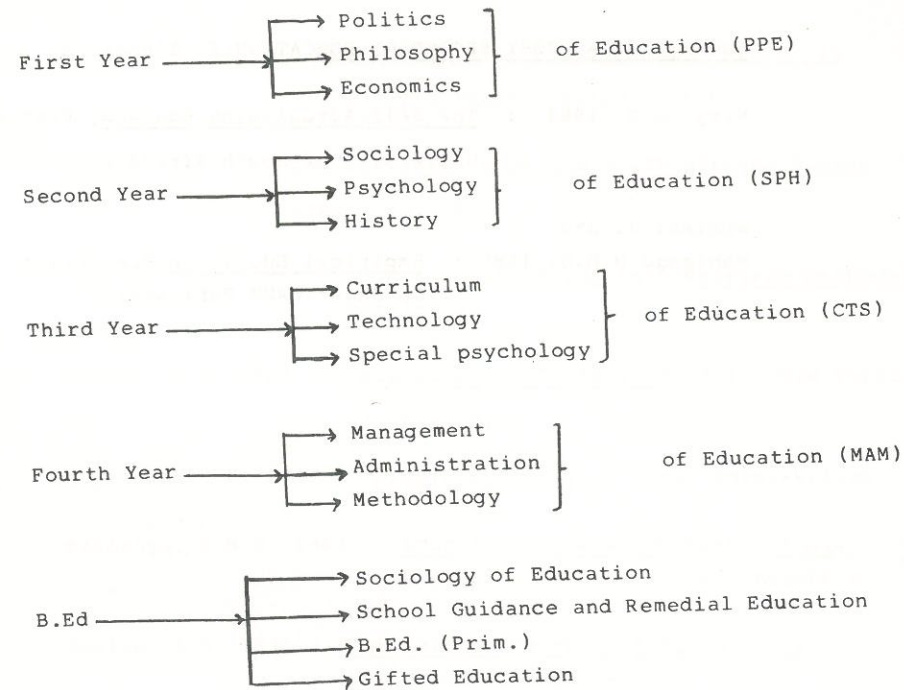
First Year

Politics
Philosophy
Economics

of Education (PPE)

Second Year

Sociology
Psychology
History

of Education (SPH)

Third Year

Curriculum
Technology
Special psychology

of Education (CTS)

Fourth Year

Management
Administration
Methodology

of Education (MAM)

B.Ed

Sociology of Education
School Guidance and Remedial Education
B.Ed. (Prim.)
Gifted Education